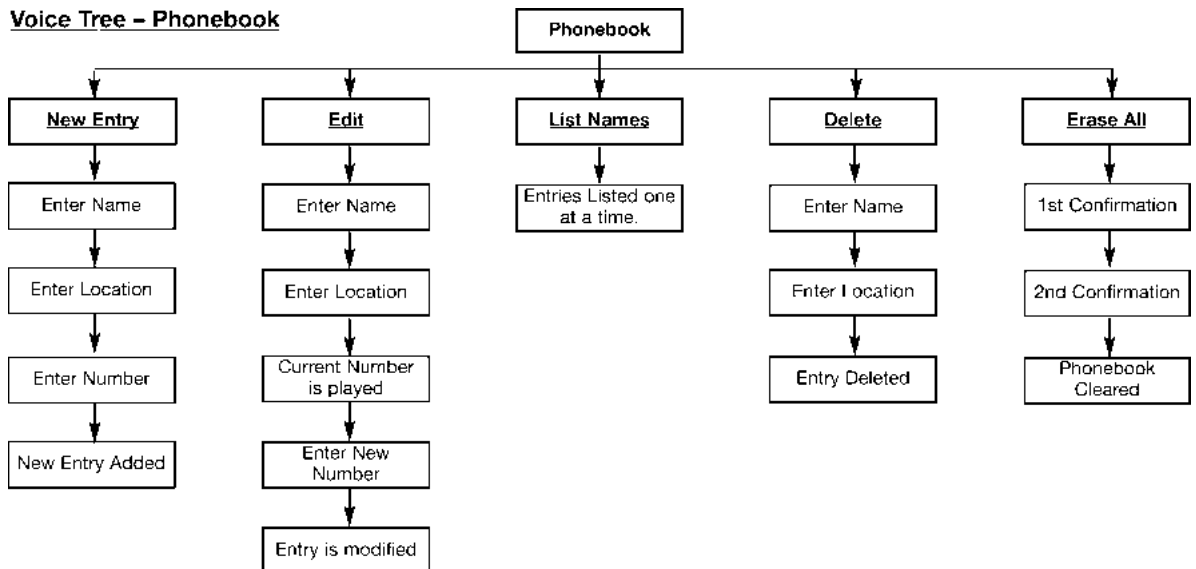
Voice Tree – Phonebook

Phonebook

New Entry

Enter Name

Enter Location

Enter Number

New Entry Added

Edit

Enter Name

Enter Location

Current Number is played

Enter New Number

Entry is modified

List Names

Entries Listed one at a time.

Delete

Enter Name

Enter Location

Entry Deleted

Erase All

1st Confirmation

2nd Confirmation

Phonebook Cleared